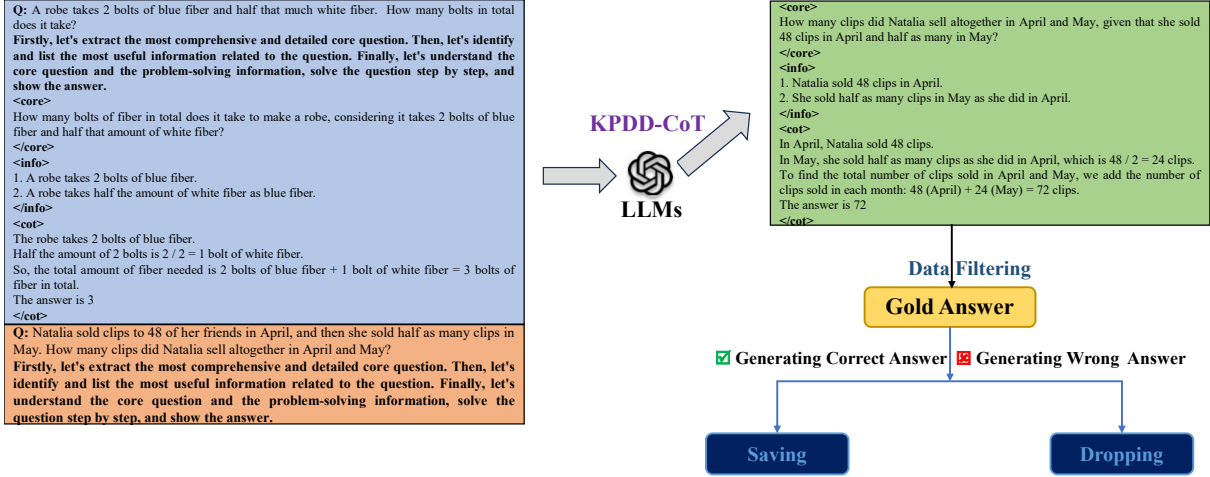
Q: A robe takes 2 bolts of blue fiber and half that much white fiber. How many bolts in total does it take?
Firstly, let's extract the most comprehensive and detailed core question. Then, let's identify and list the most useful information related to the question. Finally, let's understand the core question and the problem-solving information, solve the question step by step, and show the answer.
<core>
How many bolts of fiber in total does it take to make a robe, considering it takes 2 bolts of blue fiber and half that amount of white fiber?
</core>
<info>
1. A robe takes 2 bolts of blue fiber.
2. A robe takes half the amount of white fiber as blue fiber.
</info>
<cot>
The robe takes 2 bolts of blue fiber.
Half the amount of 2 bolts is 2 / 2 = 1 bolt of white fiber.
So, the total amount of fiber needed is 2 bolts of blue fiber + 1 bolt of white fiber = 3 bolts of fiber in total.
The answer is 3
</cot>

Q: Natalia sold clips to 48 of her friends in April, and then she sold half as many clips in May. How many clips did Natalia sell altogether in April and May?
Firstly, let's extract the most comprehensive and detailed core question. Then, let's identify and list the most useful information related to the question. Finally, let's understand the core question and the problem-solving information, solve the question step by step, and show the answer.

KPDD-CoT

LLMs

<core>
How many clips did Natalia sell altogether in April and May, given that she sold 48 clips in April and half as many in May?
</core>
<info>
1. Natalia sold 48 clips in April.
2. She sold half as many clips in May as she did in April.
</info>
<cot>
In April, Natalia sold 48 clips.
In May, she sold half as many clips as she did in April, which is 48 / 2 = 24 clips.
To find the total number of clips sold in April and May, we add the number of clips sold in each month: 48 (April) + 24 (May) = 72 clips.
The answer is 72
</cot>

Data Filtering

Gold Answer

Generating Correct Answer Generating Wrong Answer

Saving

Dropping